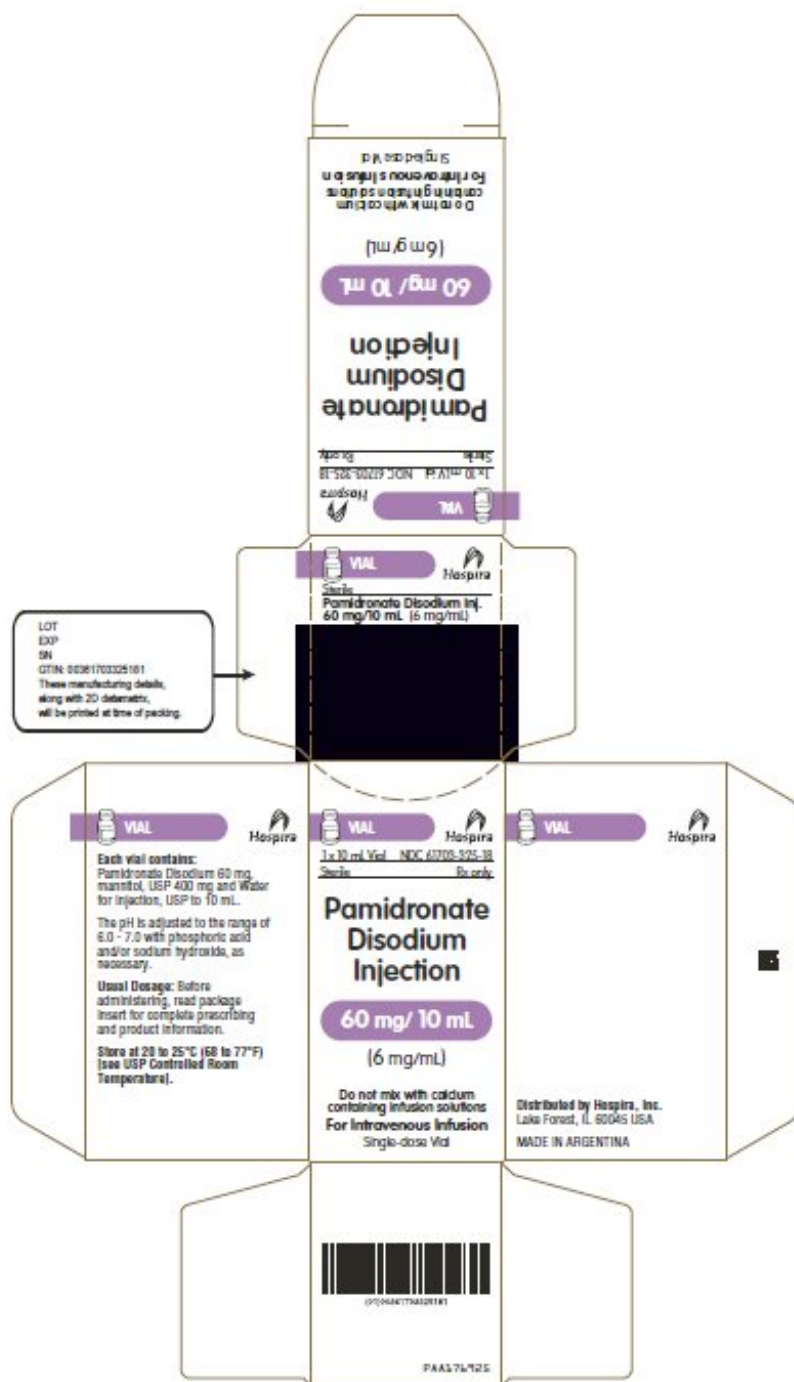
Do not mix with calcium containing infusion solutions
For Intravenous Infusion
Single-dose Vial

(6 mg/mL)

60 mg/ 10 mL

Pamidronate Disodium Injection

1 x 10 mL Vial NDC 61703-325-18
Sterile Rx only

Hospira

VIAL

VIAL

Hospira

Sterile
Pamidronate Disodium Inj.
60 mg/10 mL (6 mg/mL)

LOT
EXP
SN
GTIN: 00361703325181
These manufacturing details, along with 2D datamatrix, will be printed at time of packing.

VIAL

Hospira

Each vial contains: Pamidronate Disodium 60 mg, mannitol, USP 400 mg and Water for Injection, USP to 10 mL.

The pH is adjusted to the range of 6.0 - 7.0 with phosphoric acid and/or sodium hydroxide, as necessary.

Usual Dosage: Before administering, read package insert for complete prescribing and product information.

Store at 20 to 25°C (68 to 77°F) [see USP Controlled Room Temperature].

VIAL

Hospira

1 x 10 mL Vial NDC 61703-325-18
Sterile Rx only

Pamidronate Disodium Injection

60 mg/ 10 mL

(6 mg/mL)

Do not mix with calcium containing infusion solutions
For Intravenous Infusion
Single-dose Vial

VIAL

Hospira

Distributed by Hospira, Inc.
Lake Forest, IL 60045 USA

MADE IN ARGENTINA

(01)00361703325181

PAA176925